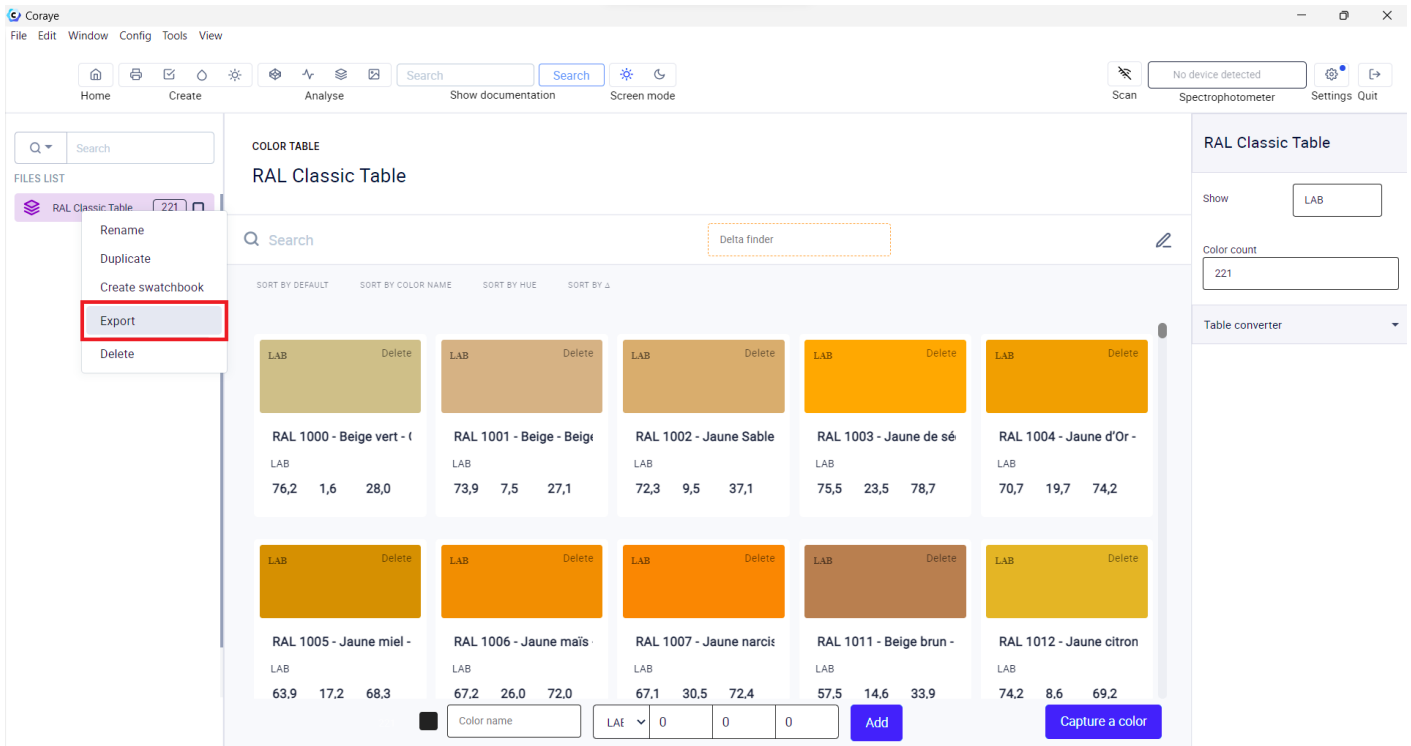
Coraye
File Edit Window Config Tools View

Home Create Analyse Search Search Show documentation Screen mode Scan No device detected Spectrophotometer Settings Quit

Search
FILES LIST
RAL Classic Table 221
Rename
Duplicate
Create swatchbook
Export
Delete

COLOR TABLE
RAL Classic Table

Search
Delta finder

SORT BY DEFAULT SORT BY COLOR NAME SORT BY HUE SORT BY Δ

| LAB Delete | LAB Delete | LAB Delete | LAB Delete | LAB Delete |
|---|---|---|---|---|
| RAL 1000 - Beige vert - ( | RAL 1001 - Beige - Beige | RAL 1002 - Jaune Sable | RAL 1003 - Jaune de sé | RAL 1004 - Jaune d'Or - |
| LAB | LAB | LAB | LAB | LAB |
| 76,2 1,6 28,0 | 73,9 7,5 27,1 | 72,3 9,5 37,1 | 75,5 23,5 78,7 | 70,7 19,7 74,2 |

| LAB Delete | LAB Delete | LAB Delete | LAB Delete | LAB Delete |
|---|---|---|---|---|
| RAL 1005 - Jaune miel - | RAL 1006 - Jaune maïs | RAL 1007 - Jaune narcis | RAL 1011 - Beige brun - | RAL 1012 - Jaune citron |
| LAB | LAB | LAB | LAB | LAB |
| 63,9 17,2 68,3 | 67,2 26,0 72,0 | 67,1 30,5 72,4 | 57,5 14,6 33,9 | 74,2 8,6 69,2 |

Color name LAE 0 0 0 Add Capture a color

RAL Classic Table
Show LAB
Color count 221
Table converter